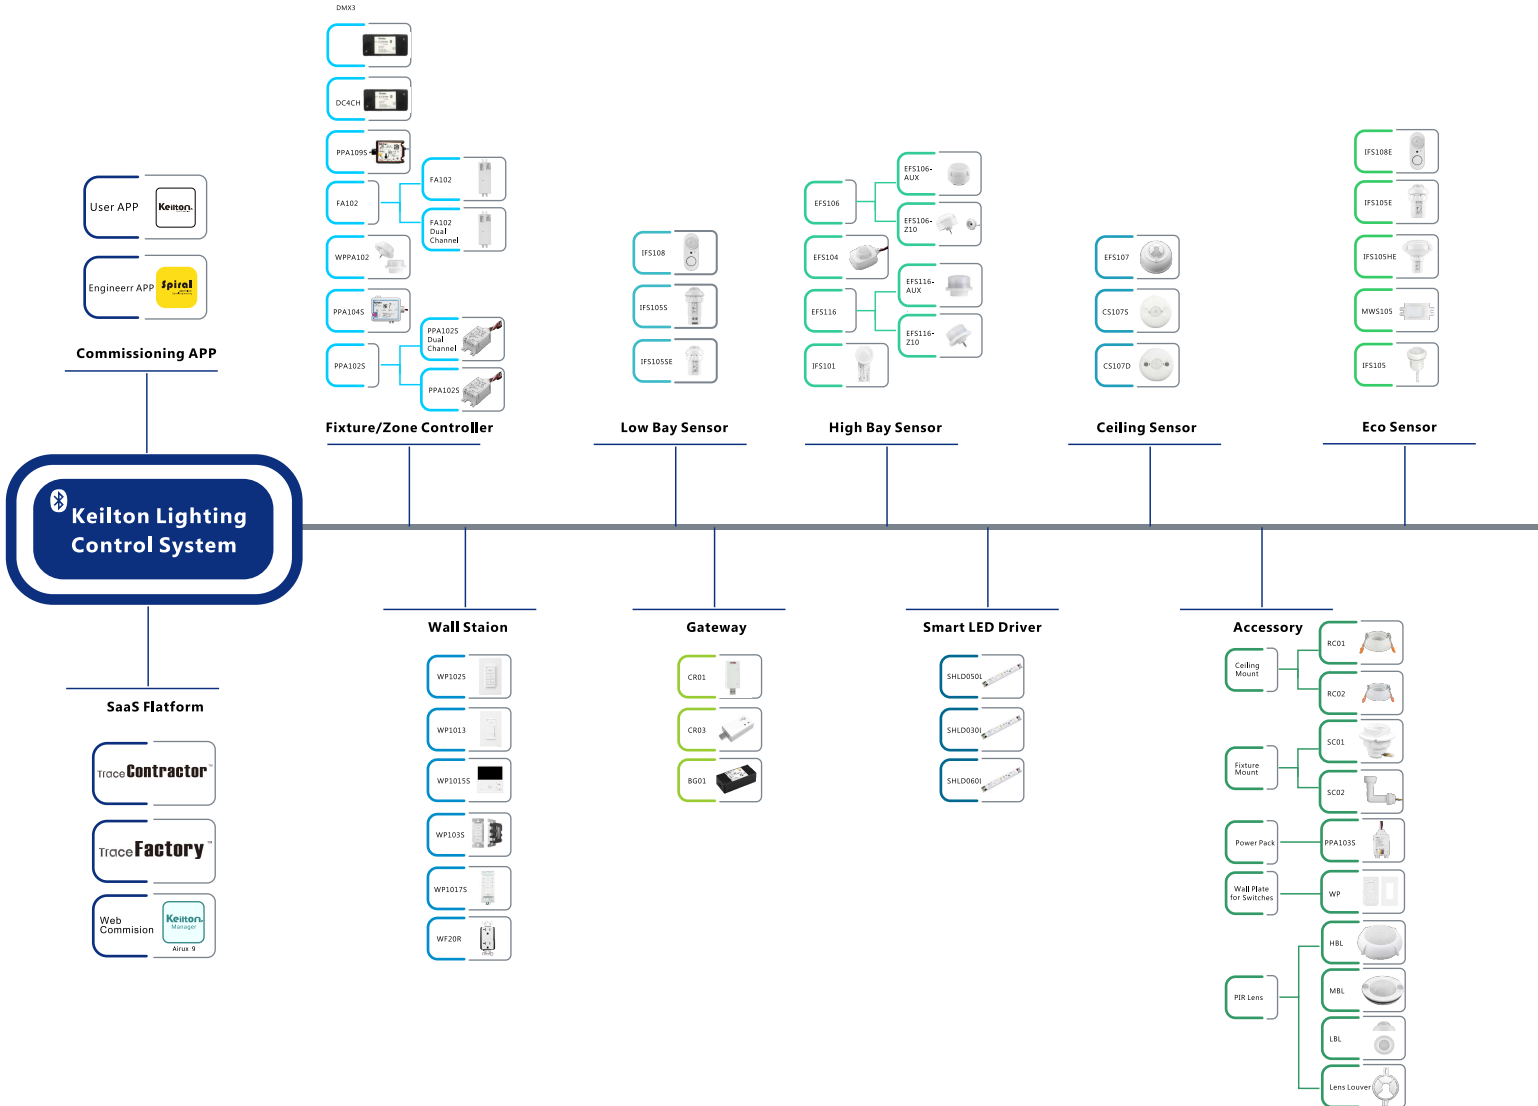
Keilton Lighting Control System

User APP
Keilton
Engineerr APP
Spiral
Commissioning APP

SaaS Flatform
TraceContractor
TraceFactory
Web Commision
Keilton Manager
Airus 9

DMX3
DC4CH
PPA109S
FA102
FA102
FA102 Dual Channel
WPPA102
PPA104S
PPA102S
PPA102S Dual Channel
PPA102S
Fixture/Zone Controller

IFS108
IFS105S
IFS105SE
Low Bay Sensor

EFS106
EFS106-AUX
EFS106-Z10
EFS104
EFS116
EFS116-AUX
EFS116-Z10
IFS101
High Bay Sensor

EFS107
CS107S
CS107D
Ceiling Sensor

IFS108E
IFS105E
IFS105HE
MWS105
IFS105
Eco Sensor

Wall Staion
WP1025
WP1013
WP1015S
WP103S
WP1017S
WF20R

Gateway
CR01
CR03
BG01

Smart LED Driver
SHLD050L
SHLD030L
SHLD060L

Accessory
Ceiling Mount
RC01
RC02
Fixture Mount
SC01
SC02
Power Pack
PPA103S
Wall Plate for Switches
WP
PIR Lens
HBL
MBL
LBL
Lens Louver